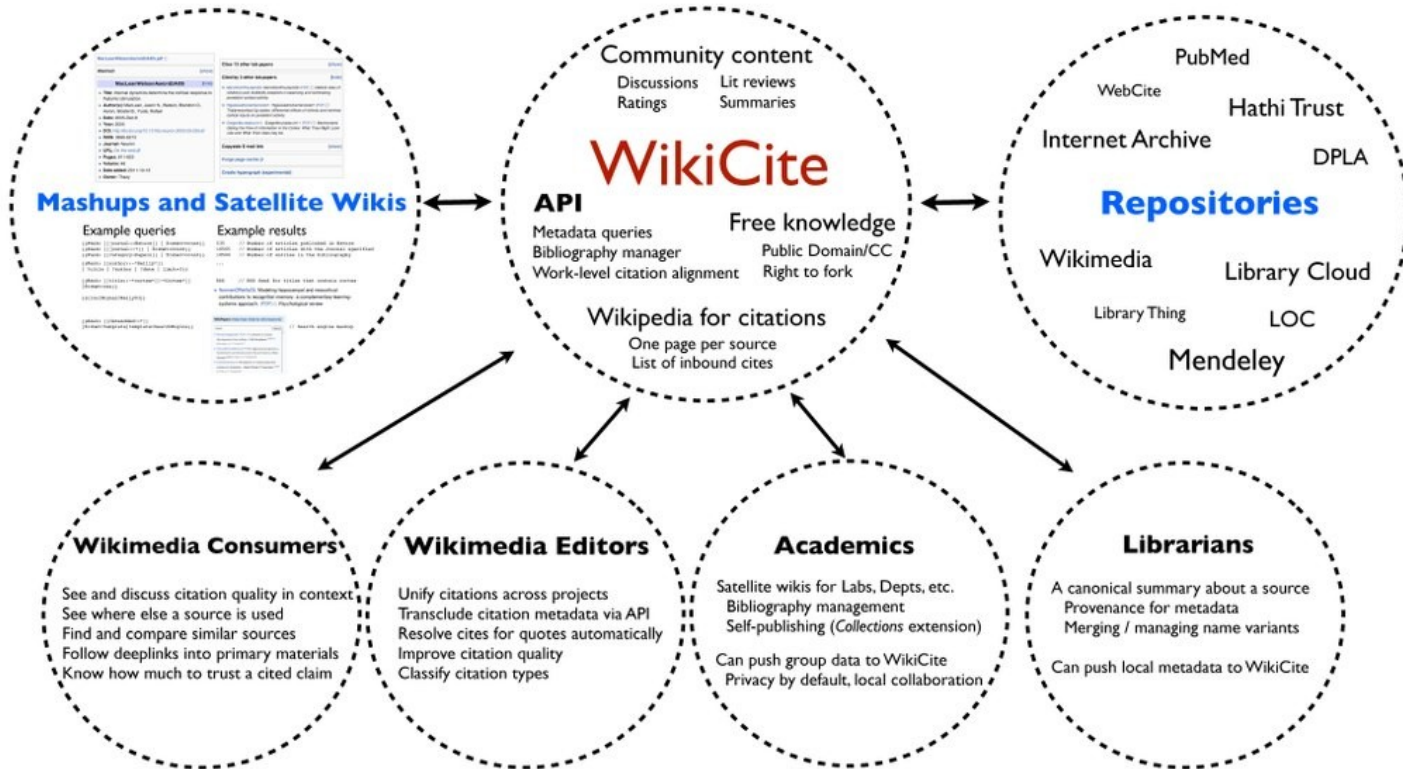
Mashups and Satellite Wikis

Example queries

Example results

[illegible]

Community content
Discussions
Ratings
Lit reviews
Summaries

WikiCite

API
Metadata queries
Bibliography manager
Work-level citation alignment

Free knowledge
Public Domain/CC
Right to fork

Wikipedia for citations
One page per source
List of inbound cites

PubMed
WebCite
Hathi Trust
Internet Archive
DPLA

Repositories

Wikimedia
Library Cloud
Library Thing
LOC
Mendeley

Wikimedia Consumers
See and discuss citation quality in context
See where else a source is used
Find and compare similar sources
Follow deeplinks into primary materials
Know how much to trust a cited claim

Wikimedia Editors
Unify citations across projects
Transclude citation metadata via API
Resolve cites for quotes automatically
Improve citation quality
Classify citation types

Academics
Satellite wikis for Labs, Depts, etc.
Bibliography management
Self-publishing (Collections extension)

Can push group data to WikiCite
Privacy by default, local collaboration

Librarians
A canonical summary about a source
Provenance for metadata
Merging / managing name variants

Can push local metadata to WikiCite